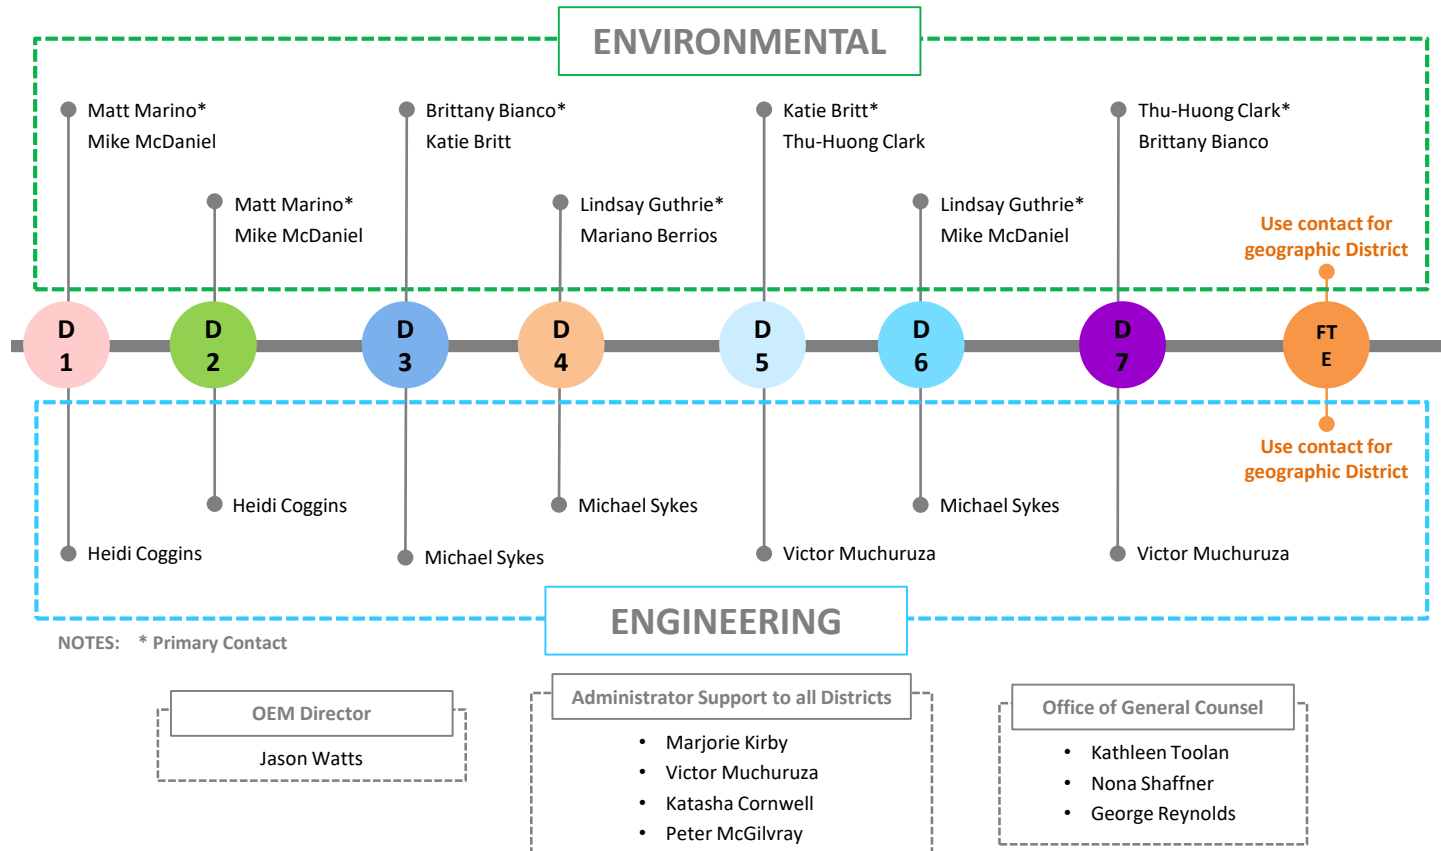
ENVIRONMENTAL

Matt Marino*
Mike McDaniel

Matt Marino*
Mike McDaniel

Brittany Bianco*
Katie Britt

Lindsay Guthrie*
Mariano Berrios

Katie Britt*
Thu-Huong Clark

Lindsay Guthrie*
Mike McDaniel

Thu-Huong Clark*
Brittany Bianco

Use contact for geographic District

D 1

D 2

D 3

D 4

D 5

D 6

D 7

FT E

Use contact for geographic District

Heidi Coggins

Heidi Coggins

Michael Sykes

Michael Sykes

Victor Muchuruza

Michael Sykes

Victor Muchuruza

ENGINEERING

NOTES: * Primary Contact

OEM Director

Jason Watts

Administrator Support to all Districts

- Marjorie Kirby
- Victor Muchuruza
- Katasha Cornwell
- Peter McGilvray

Office of General Counsel

- Kathleen Toolan
- Nona Shaffner
- George Reynolds